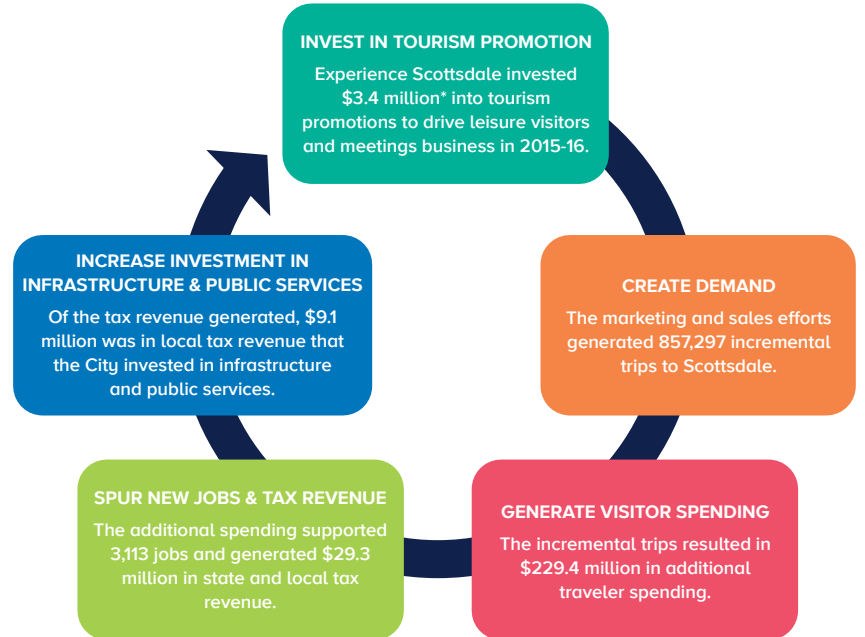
INVEST IN TOURISM PROMOTION

Experience Scottsdale invested $3.4 million* into tourism promotions to drive leisure visitors and meetings business in 2015-16.

CREATE DEMAND

The marketing and sales efforts generated 857,297 incremental trips to Scottsdale.

GENERATE VISITOR SPENDING

The incremental trips resulted in $229.4 million in additional traveler spending.

SPUR NEW JOBS & TAX REVENUE

The additional spending supported 3,113 jobs and generated $29.3 million in state and local tax revenue.

INCREASE INVESTMENT IN INFRASTRUCTURE & PUBLIC SERVICES

Of the tax revenue generated, $9.1 million was in local tax revenue that the City invested in infrastructure and public services.